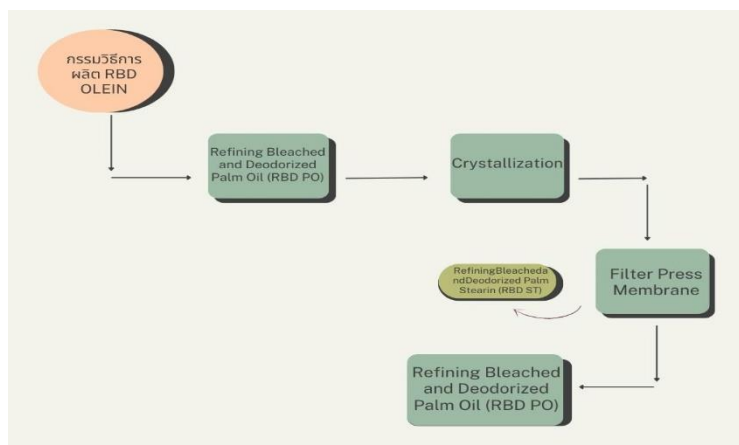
กรรมวิธีการผลิต RBD OLEIN

Refining Bleached and Deodorized Palm Oil (RBD PO)

Crystallization

Filter Press Membrane

RefiningBleachedandDeodorized Palm Stearin (RBD ST)

Refining Bleached and Deodorized Palm Oil (RBD PO)